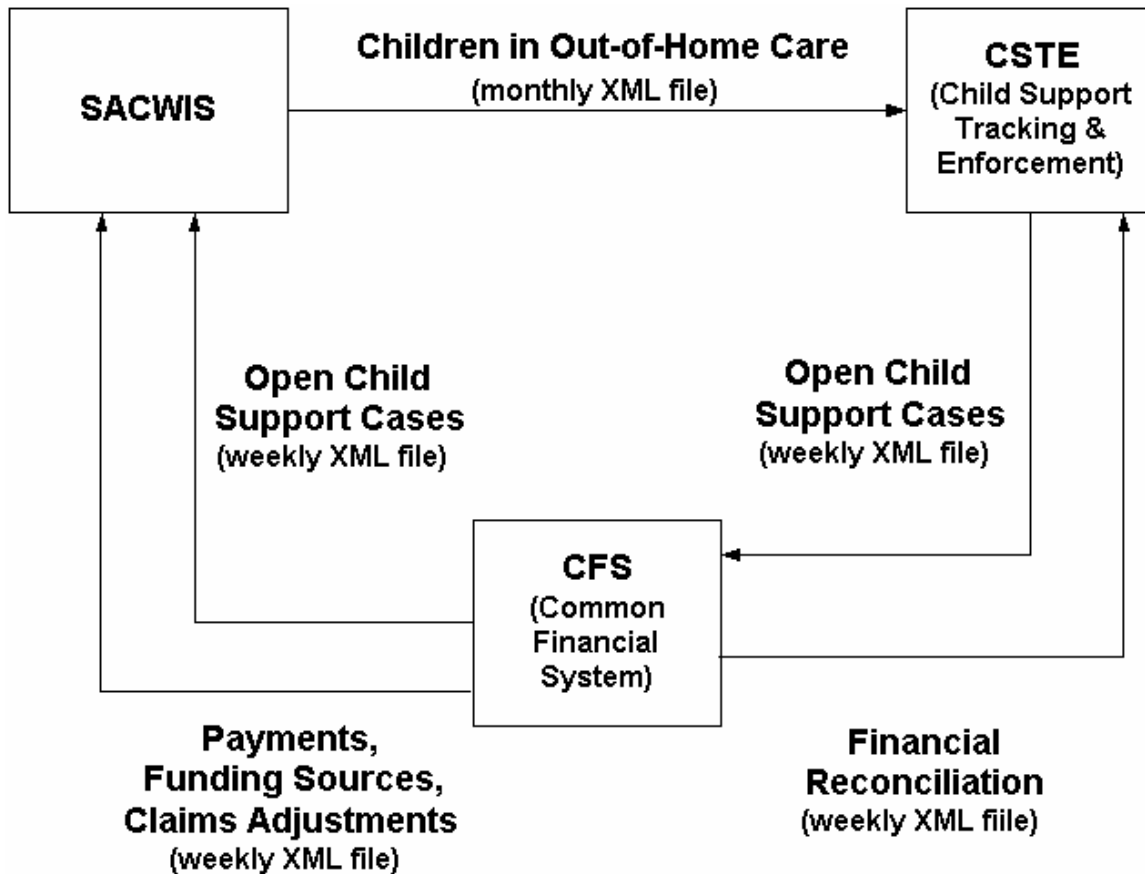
SACWIS

Children in Out-of-Home Care
(monthly XML file)

CSTE
(Child Support Tracking & Enforcement)

Open Child Support Cases
(weekly XML file)

Open Child Support Cases
(weekly XML file)

CFS
(Common Financial System)

Payments, Funding Sources, Claims Adjustments
(weekly XML file)

Financial Reconciliation
(weekly XML fiile)